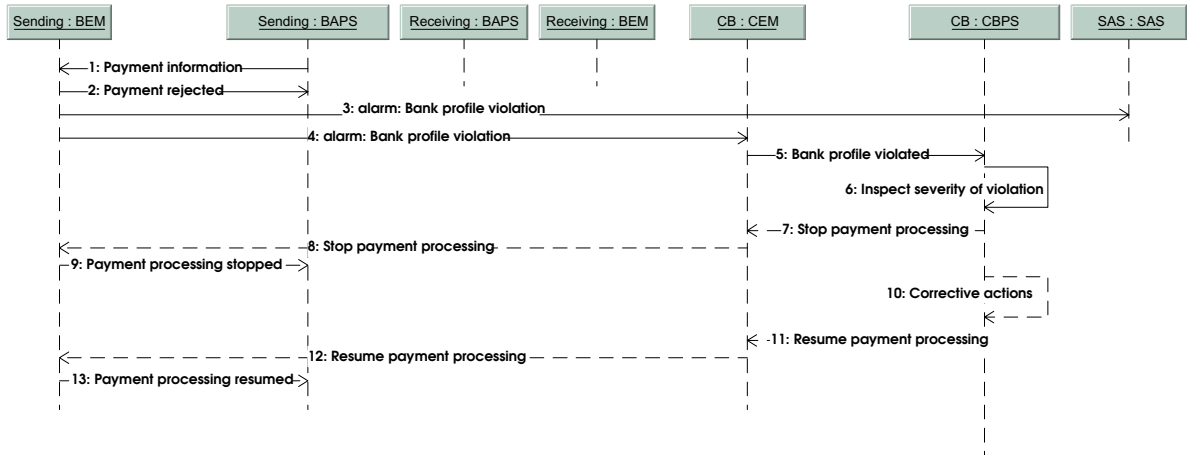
Sending : BEM

Sending : BAPS

Receiving : BAPS

Receiving : BEM

CB : CEM

CB : CBPS

SAS : SAS

1: Payment information

2: Payment rejected

3: alarm: Bank profile violation

4: alarm: Bank profile violation

5: Bank profile violated

6: Inspect severity of violation

7: Stop payment processing

8: Stop payment processing

9: Payment processing stopped

10: Corrective actions

11: Resume payment processing

12: Resume payment processing

13: Payment processing resumed